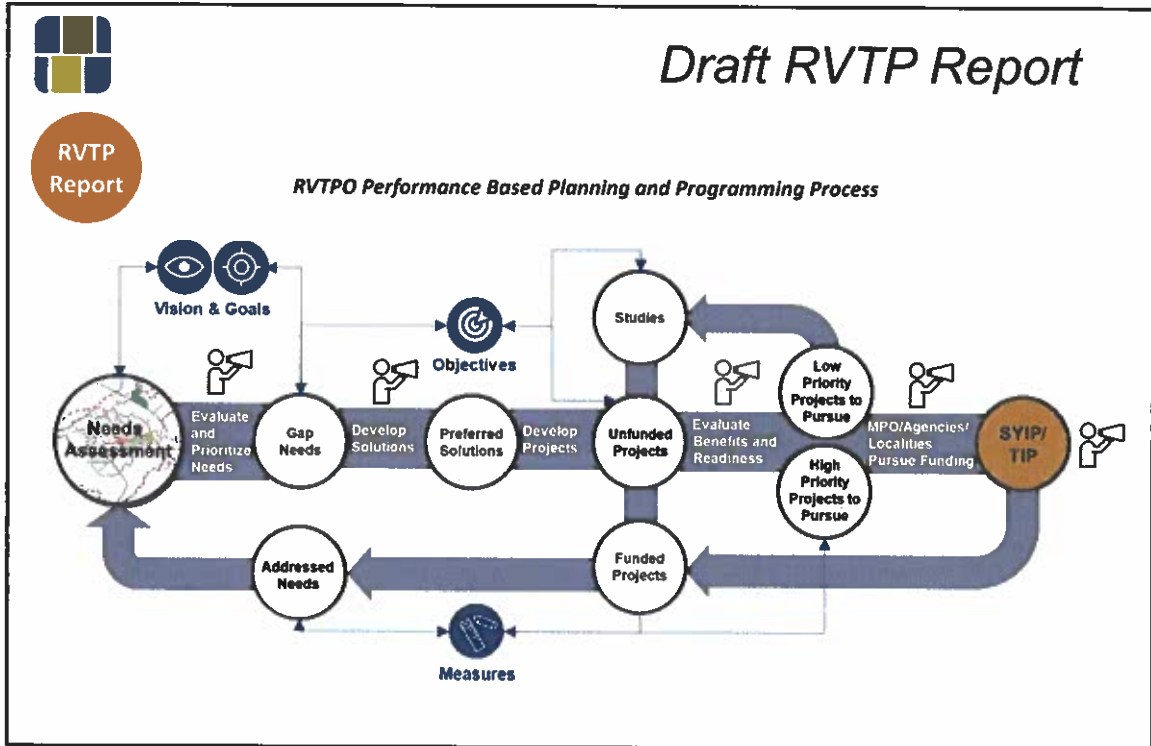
Draft RVTP Report

RVTP Report

RVTPO Performance Based Planning and Programming Process

Vision & Goals

Objectives

Studies

Low Priority Projects to Pursue

Needs Assessment

Evaluate and Prioritize Needs

Gap Needs

Develop Solutions

Preferred Solutions

Develop Projects

Unfunded Projects

Evaluate Benefits and Readiness

MPO/Agencies/ Localities Pursue Funding

SYIP/ TIP

High Priority Projects to Pursue

Addressed Needs

Funded Projects

Measures